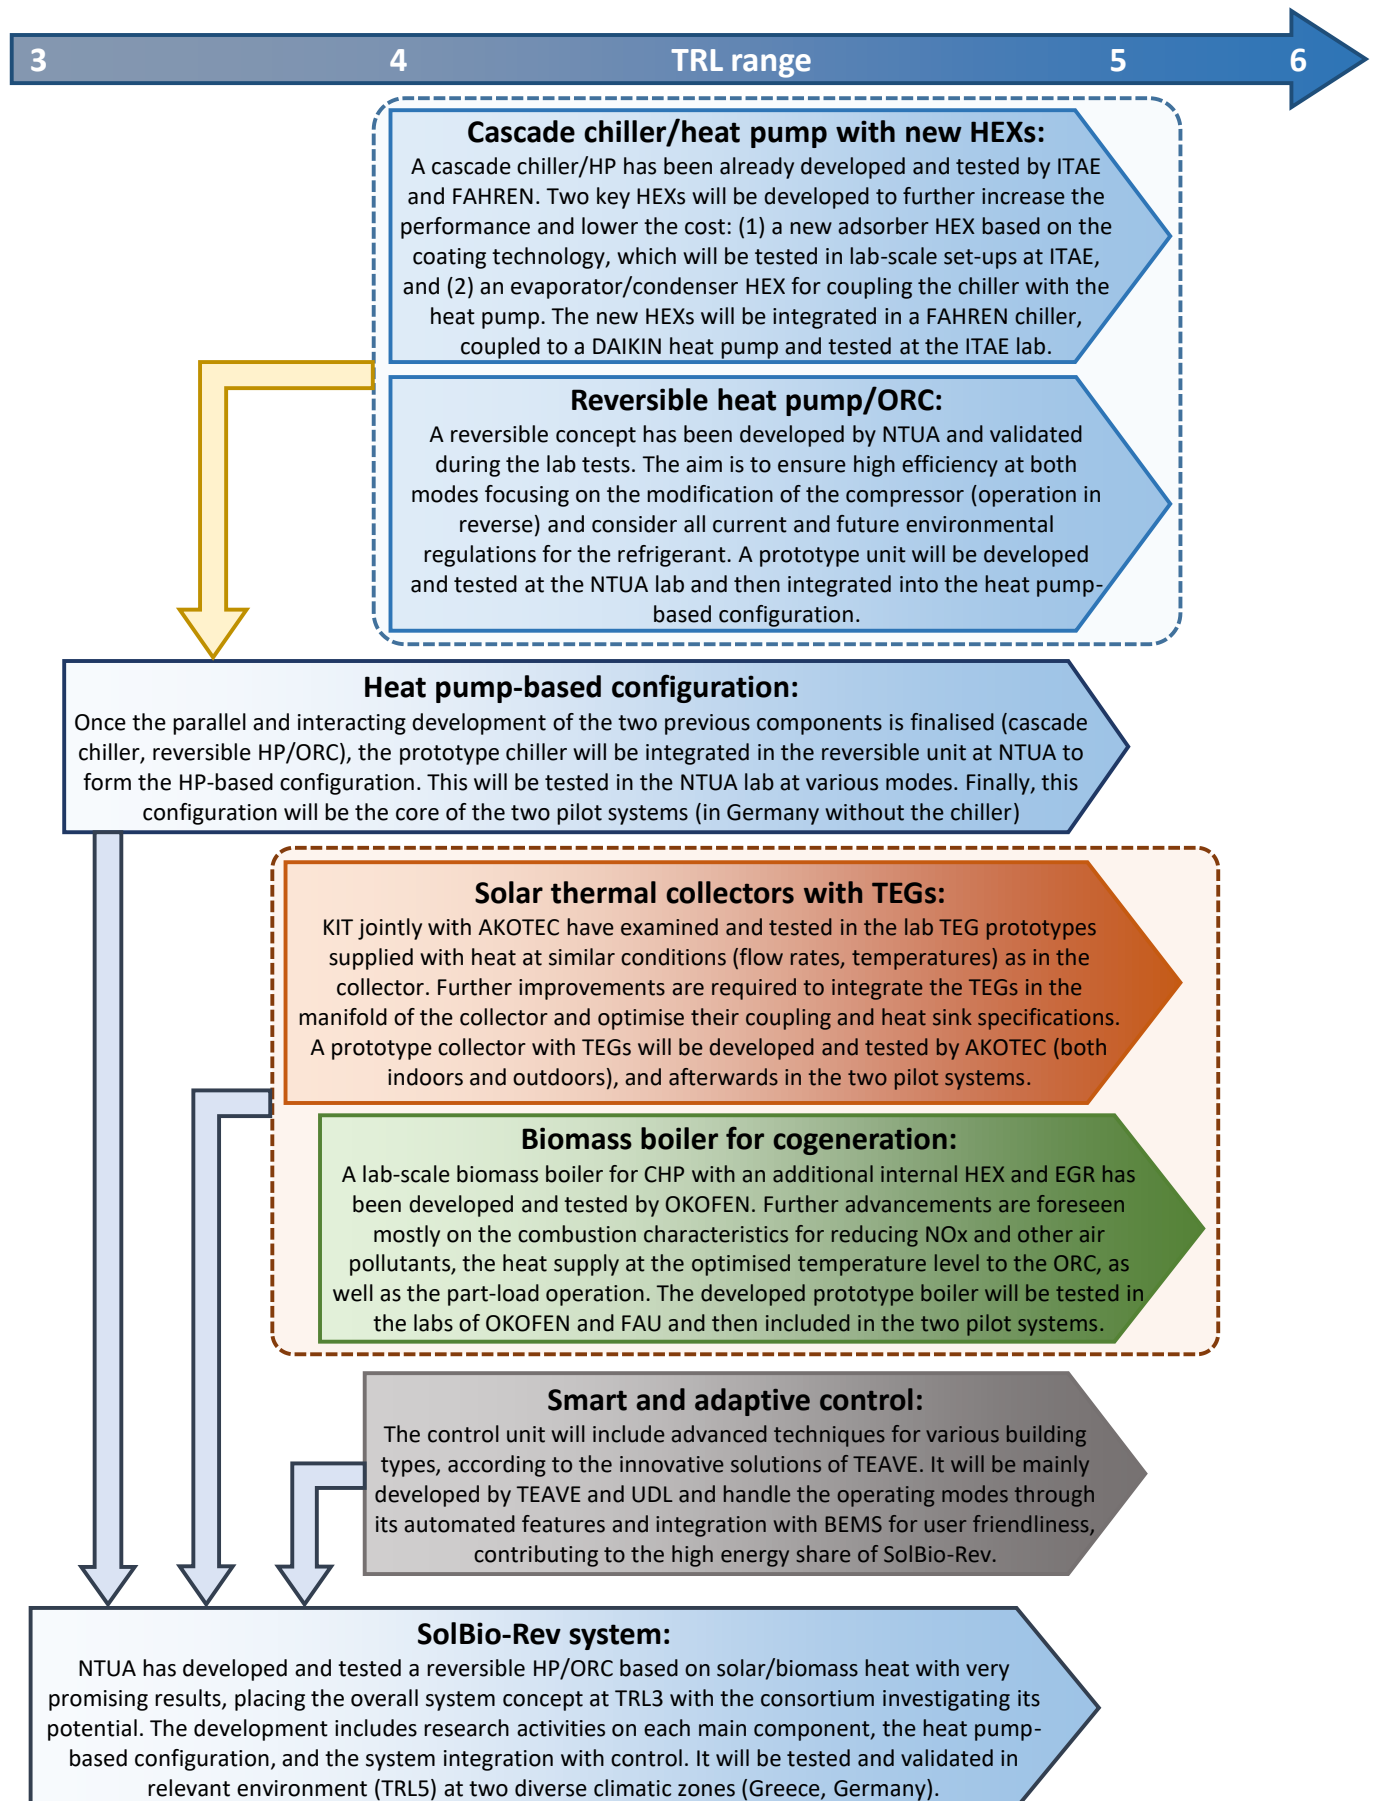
3 4 TRL range 5 6

Cascade chiller/heat pump with new HEXs:
A cascade chiller/HP has been already developed and tested by ITAE and FAHREN. Two key HEXs will be developed to further increase the performance and lower the cost: (1) a new adsorber HEX based on the coating technology, which will be tested in lab-scale set-ups at ITAE, and (2) an evaporator/condenser HEX for coupling the chiller with the heat pump. The new HEXs will be integrated in a FAHREN chiller, coupled to a DAIKIN heat pump and tested at the ITAE lab.

Reversible heat pump/ORC:
A reversible concept has been developed by NTUA and validated during the lab tests. The aim is to ensure high efficiency at both modes focusing on the modification of the compressor (operation in reverse) and consider all current and future environmental regulations for the refrigerant. A prototype unit will be developed and tested at the NTUA lab and then integrated into the heat pump-based configuration.

Heat pump-based configuration:
Once the parallel and interacting development of the two previous components is finalised (cascade chiller, reversible HP/ORC), the prototype chiller will be integrated in the reversible unit at NTUA to form the HP-based configuration. This will be tested in the NTUA lab at various modes. Finally, this configuration will be the core of the two pilot systems (in Germany without the chiller)

Solar thermal collectors with TEGs:
KIT jointly with AKOTEC have examined and tested in the lab TEG prototypes supplied with heat at similar conditions (flow rates, temperatures) as in the collector. Further improvements are required to integrate the TEGs in the manifold of the collector and optimise their coupling and heat sink specifications. A prototype collector with TEGs will be developed and tested by AKOTEC (both indoors and outdoors), and afterwards in the two pilot systems.

Biomass boiler for cogeneration:
A lab-scale biomass boiler for CHP with an additional internal HEX and EGR has been developed and tested by OKOFEN. Further advancements are foreseen mostly on the combustion characteristics for reducing NOx and other air pollutants, the heat supply at the optimised temperature level to the ORC, as well as the part-load operation. The developed prototype boiler will be tested in the labs of OKOFEN and FAU and then included in the two pilot systems.

Smart and adaptive control:
The control unit will include advanced techniques for various building types, according to the innovative solutions of TEAVE. It will be mainly developed by TEAVE and UDL and handle the operating modes through its automated features and integration with BEMS for user friendliness, contributing to the high energy share of SolBio-Rev.

SolBio-Rev system:
NTUA has developed and tested a reversible HP/ORC based on solar/biomass heat with very promising results, placing the overall system concept at TRL3 with the consortium investigating its potential. The development includes research activities on each main component, the heat pump-based configuration, and the system integration with control. It will be tested and validated in relevant environment (TRL5) at two diverse climatic zones (Greece, Germany).